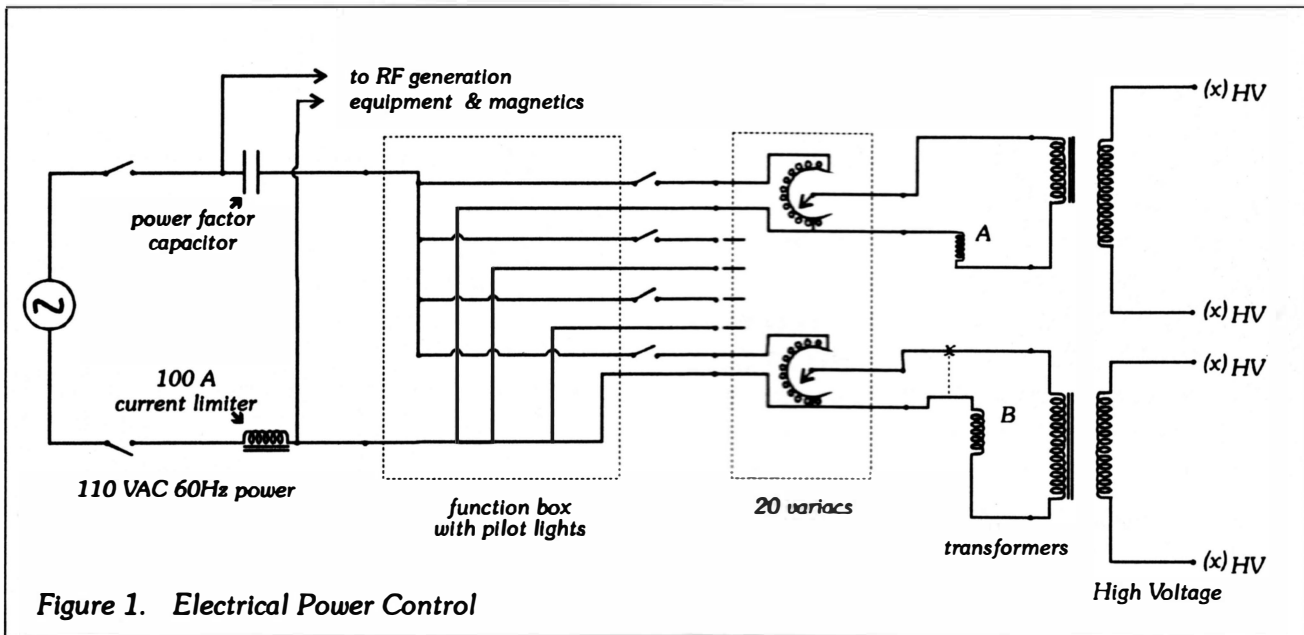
to RF generation
equipment & magnetics

power factor
capacitor

100 A
current limiter

110 VAC 60Hz power

function box
with pilot lights

20 variacs

A

B

transformers

(x) HV

(x) HV

(x) HV

(x) HV

High Voltage

Figure 1. Electrical Power Control